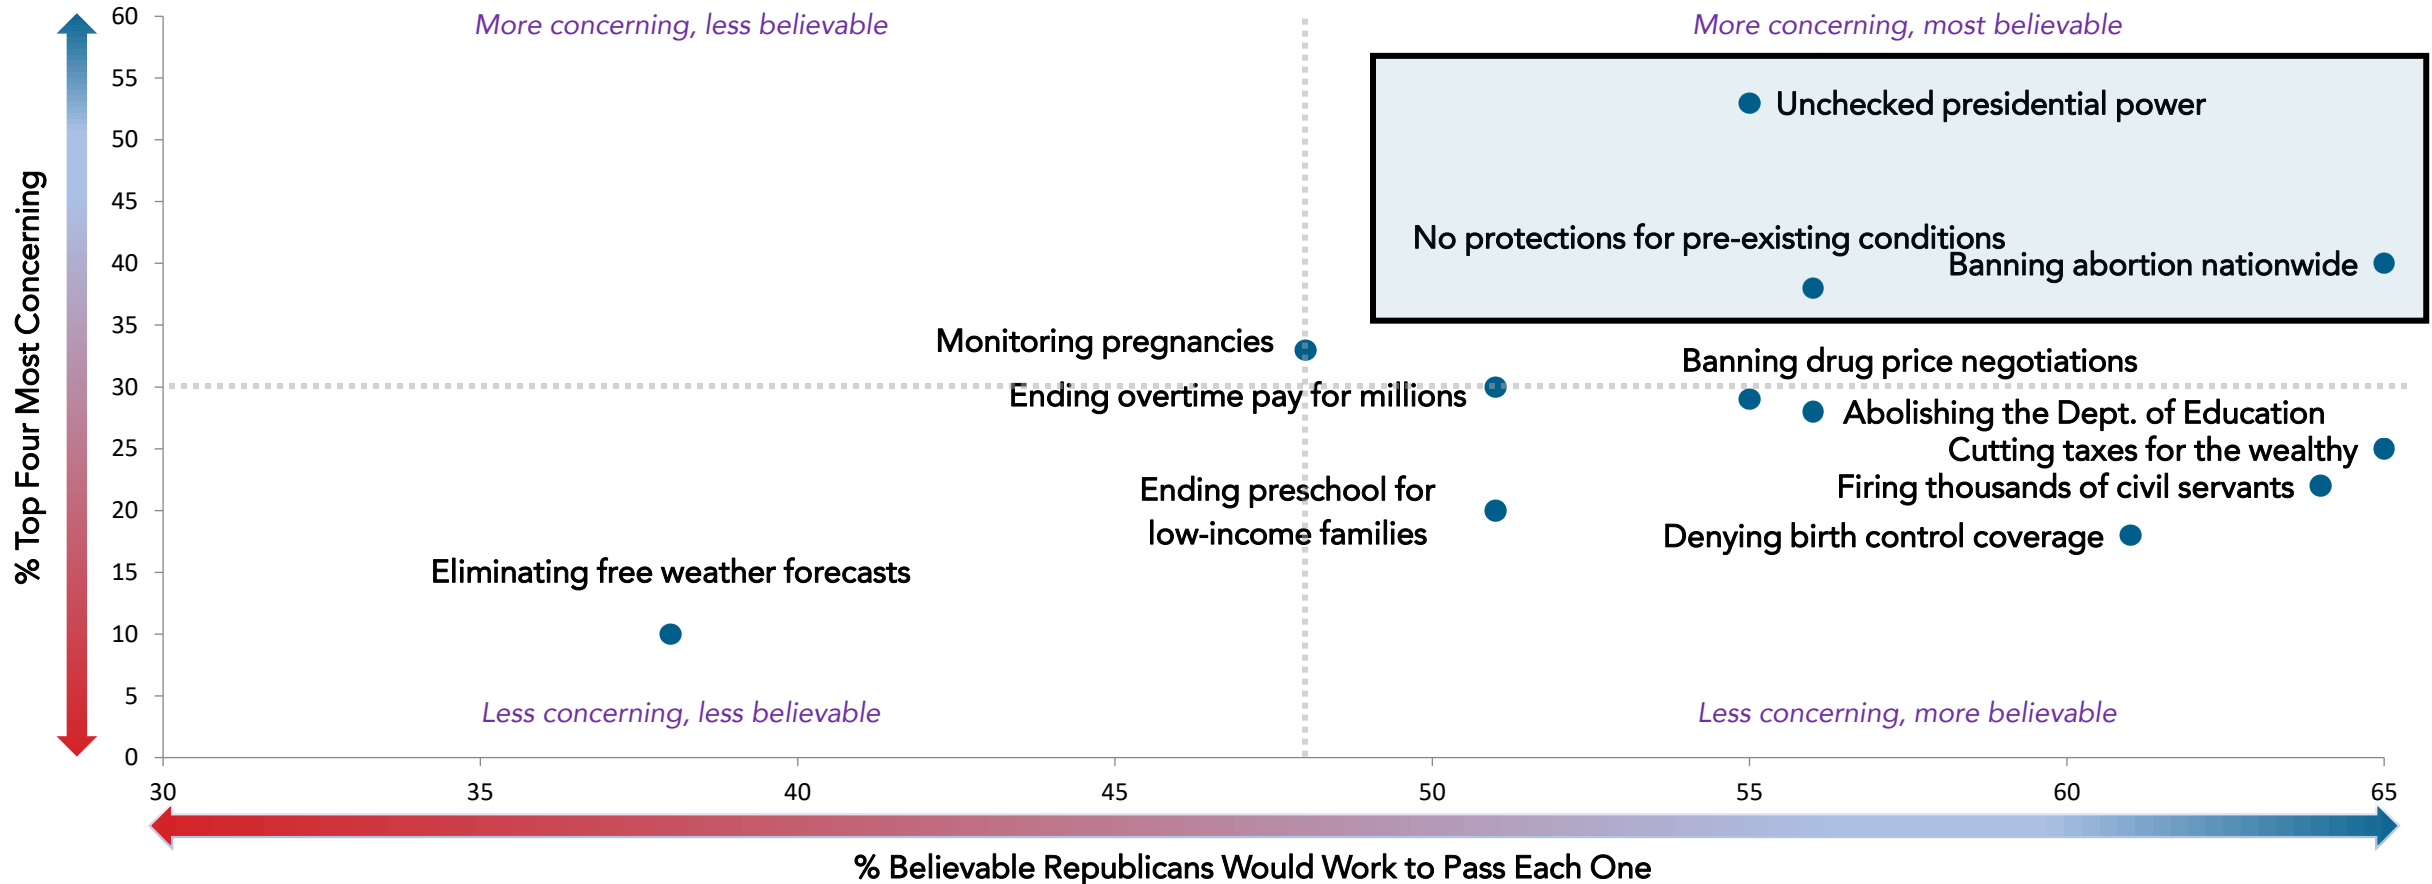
More concerning, less believable

More concerning, most believable

Unchecked presidential power

No protections for pre-existing conditions

Banning abortion nationwide

Monitoring pregnancies

Banning drug price negotiations

Ending overtime pay for millions

Abolishing the Dept. of Education

Cutting taxes for the wealthy

Firing thousands of civil servants

Ending preschool for low-income families

Denying birth control coverage

Eliminating free weather forecasts

Less concerning, less believable

Less concerning, more believable

% Top Four Most Concerning

60
55
50
45
40
35
30
25
20
15
10
5
0

30
35
40
45
50
55
60
65

% Believable Republicans Would Work to Pass Each One